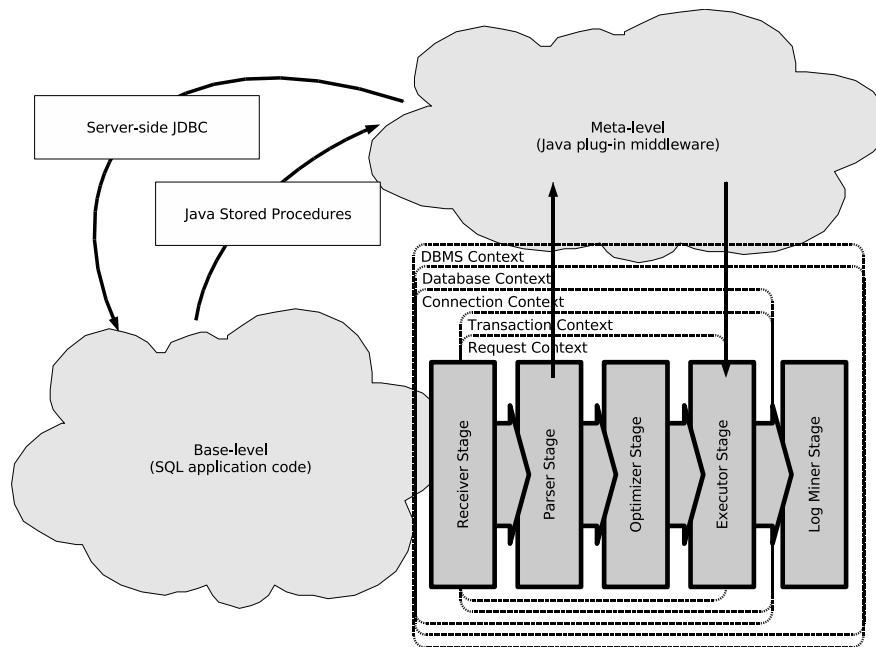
Server-side JDBC

Meta-level
(Java plug-in middleware)

Java Stored Procedures

DBMS Context

Database Context

Connection Context

Transaction Context

Request Context

Base-level
(SQL application code)

Receiver Stage

Parser Stage

Optimizer Stage

Executor Stage

Log Miner Stage